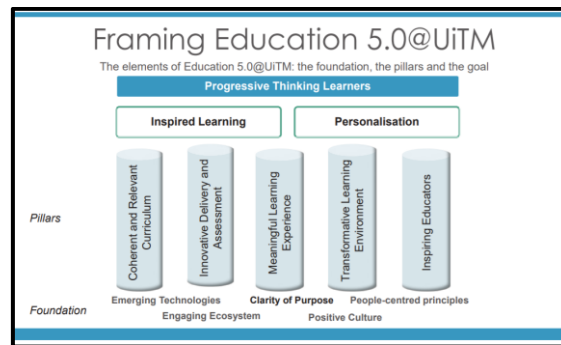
Framing Education 5.0@UiTM

The elements of Education 5.0@UiTM: the foundation, the pillars and the goal

Progressive Thinking Learners

Inspired Learning

Personalisation

Pillars

Coherent and Relevant Curriculum

Innovative Delivery and Assessment

Meaningful Learning Experience

Transformative Learning Environment

Inspiring Educators

Foundation

Emerging Technologies

Clarity of Purpose

People-centred principles

Engaging Ecosystem

Positive Culture